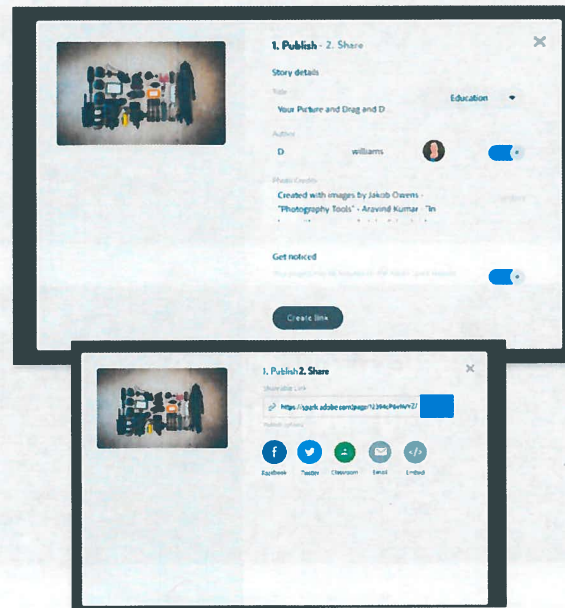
1. Publish - 2. Share

Story details

Title

Your Picture and Drag and D

Education

Author

D williams

Photo Credits

Created with images by Jakob Owens - "Photography Tools" - Aravind Kumar - "In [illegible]

Get noticed

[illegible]

Create link

1. Publish 2. Share

Shareable Link

https://spark.adobe.com/page/1234cP6e9vYZ/

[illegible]

Facebook Twitter Classroom Email Embed